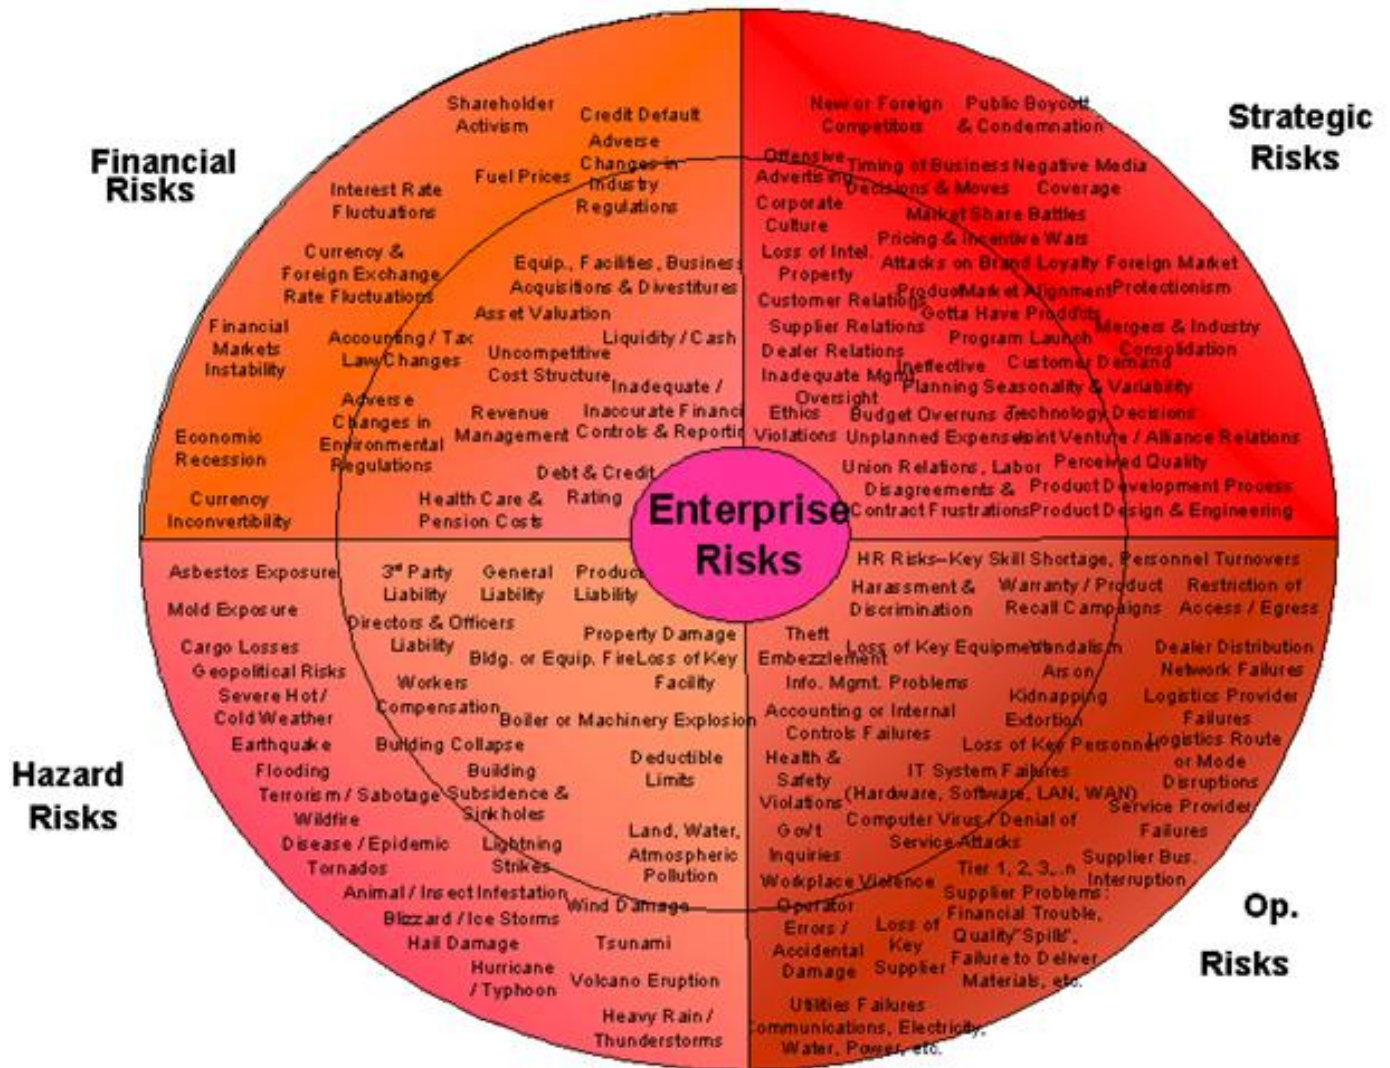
Financial Risks

Strategic Risks

Hazard Risks

Op. Risks

Enterprise Risks

Shareholder Activism
Credit Default
Adverse Changes in Industry Regulations
Fuel Prices
Interest Rate Fluctuations
Currency & Foreign Exchange Rate Fluctuations
Equip., Facilities, Business Acquisitions & Divestitures
Asset Valuation
Financial Markets Instability
Accounting / Tax Law Changes
Uncompetitive Cost Structure
Liquidity / Cash
Inadequate / Inaccurate Financial Controls & Reporting
Adverse Changes in Environmental Regulations
Revenue Management
Economic Recession
Debt & Credit Rating
Health Care & Pension Costs
Currency Inconvertibility

New or Foreign Competitors
Public Boycott & Condemnation
Offensive Advertising
Timing of Business Decisions & Moves
Negative Media Coverage
Corporate Culture
Market Share Battles
Pricing & Incentive Wars
Loss of Intel. Property
Attacks on Brand Loyalty
Foreign Market Protectionism
Customer Relations
Product/Market Alignment
Gotta Have Products
Supplier Relations
Program Launch
Mergers & Industry Consolidation
Dealer Relations
Customer Demand
Inadequate Mgmt. Oversight
Ineffective Planning
Seasonality & Variability
Ethics Violations
Budget Overruns
Technology Decisions
Unplanned Expenses
Joint Venture / Alliance Relations
Union Relations, Labor Disagreements & Contract Frustrations
Perceived Quality
Product Development Process
Product Design & Engineering

Asbestos Exposure
Mold Exposure
3rd Party Liability
General Liability
Product Liability
Directors & Officers Liability
Cargo Losses
Geopolitical Risks
Property Damage
Bldg. or Equip. Fire
Loss of Key Facility
Severe Hot / Cold Weather
Workers Compensation
Boiler or Machinery Explosion
Earthquake
Building Collapse
Flooding
Building Subsidence & Sinkholes
Deductible Limits
Terrorism / Sabotage
Wildfire
Disease / Epidemic
Lightning Strikes
Land, Water, Atmospheric Pollution
Tornados
Animal / Insect Infestation
Wind Damage
Blizzard / Ice Storms
Hail Damage
Tsunami
Hurricane / Typhoon
Volcano Eruption
Heavy Rain / Thunderstorms

HR Risks–Key Skill Shortage, Personnel Turnovers
Harassment & Discrimination
Warranty / Product Recall Campaigns
Restriction of Access / Egress
Theft Embezzlement
Loss of Key Equipment
Vandalism
Arson
Dealer Distribution Network Failures
Info. Mgmt. Problems
Kidnapping
Logistics Provider Failures
Accounting or Internal Controls Failures
Extortion
Loss of Key Personnel
Logistics Route or Mode Disruptions
Health & Safety Violations
IT System Failures (Hardware, Software, LAN, WAN)
Service Provider Failures
Gov't Inquiries
Computer Virus / Denial of Service Attacks
Tier 1, 2, 3...n Supplier Problems: Financial Trouble, Quality "Spills", Failure to Deliver Materials, etc.
Supplier Bus. Interruption
Workplace Violence
Operator Errors / Accidental Damage
Loss of Key Supplier
Utilities Failures Communications, Electricity, Water, Power, etc.